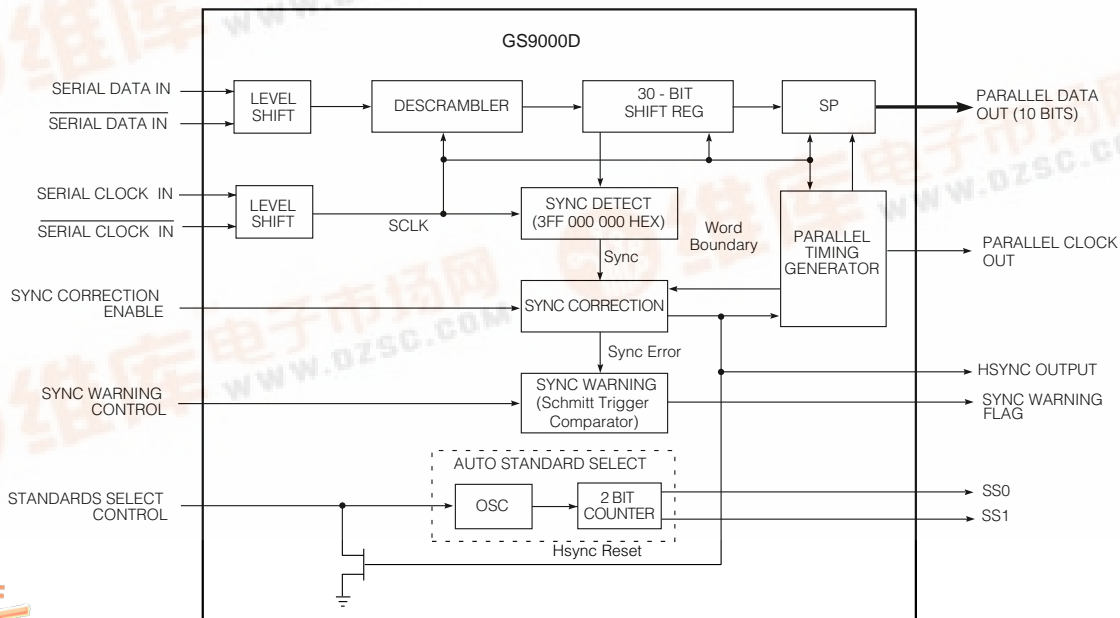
GS9000D

SERIAL DATA IN
$\overline{\text{SERIAL DATA IN}}$

LEVEL SHIFT

DESCRAMBLER

30 - BIT SHIFT REG

SP

PARALLEL DATA OUT (10 BITS)

SERIAL CLOCK IN
$\overline{\text{SERIAL CLOCK IN}}$

LEVEL SHIFT

SCLK

SYNC DETECT (3FF 000 000 HEX)

Word Boundary

PARALLEL TIMING GENERATOR

PARALLEL CLOCK OUT

Sync

SYNC CORRECTION ENABLE

SYNC CORRECTION

Sync Error

HSYNC OUTPUT

SYNC WARNING CONTROL

SYNC WARNING (Schmitt Trigger Comparator)

SYNC WARNING FLAG

AUTO STANDARD SELECT

STANDARDS SELECT CONTROL

OSC

2 BIT COUNTER

SS0

SS1

Hsync Reset

www.dzsc.com